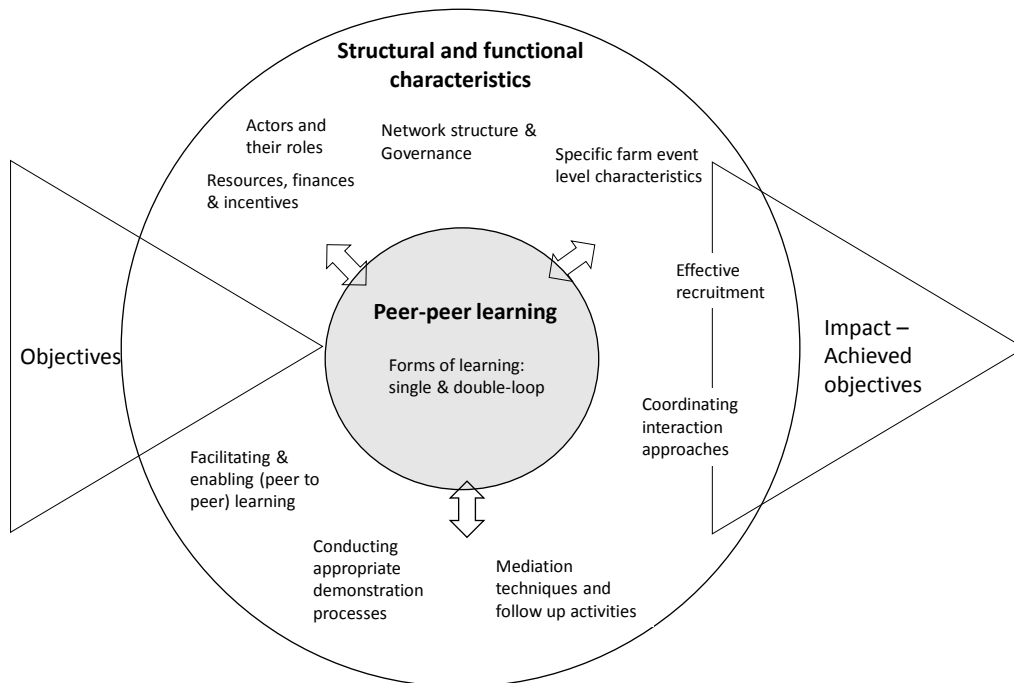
Structural and functional characteristics

Actors and their roles

Network structure & Governance

Specific farm event level characteristics

Resources, finances & incentives

Effective recruitment

Peer-peer learning

Forms of learning: single & double-loop

Objectives

Impact – Achieved objectives

Coordinating interaction approaches

Facilitating & enabling (peer to peer) learning

Conducting appropriate demonstration processes

Mediation techniques and follow up activities